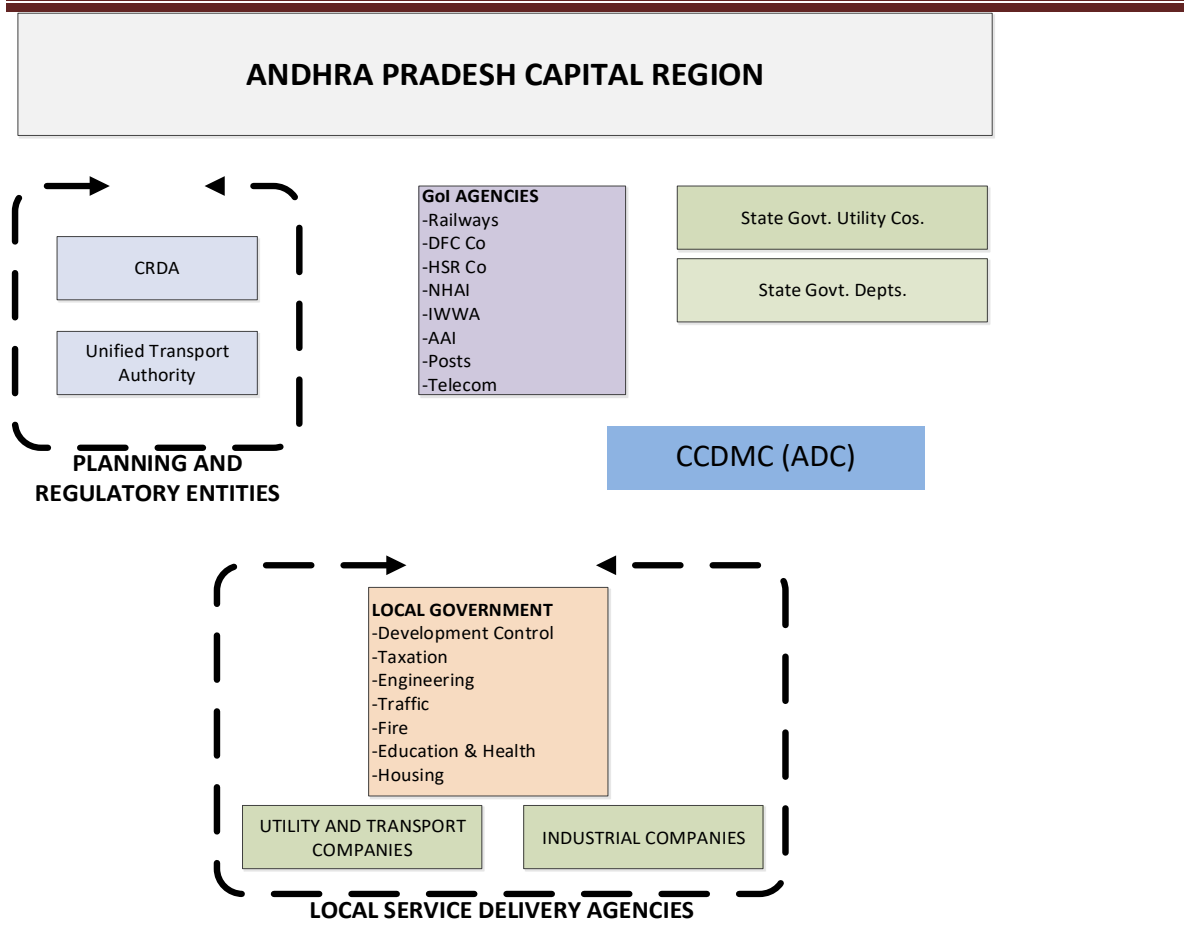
ANDHRA PRADESH CAPITAL REGION

CRDA

Unified Transport Authority

PLANNING AND REGULATORY ENTITIES

GoI AGENCIES
-Railways
-DFC Co
-HSR Co
-NHAI
-IWWA
-AAI
-Posts
-Telecom

State Govt. Utility Cos.

State Govt. Depts.

CCDMC (ADC)

LOCAL GOVERNMENT
-Development Control
-Taxation
-Engineering
-Traffic
-Fire
-Education & Health
-Housing

UTILITY AND TRANSPORT COMPANIES

INDUSTRIAL COMPANIES

LOCAL SERVICE DELIVERY AGENCIES